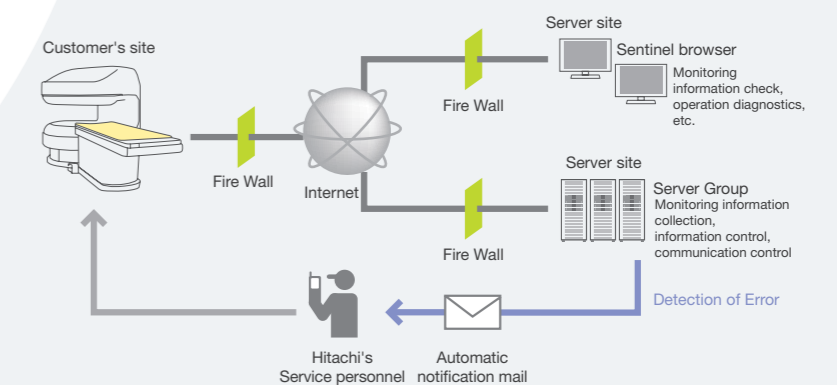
Customer's site

Fire Wall

Internet

Server site

Sentinel browser

Monitoring information check, operation diagnostics, etc.

Fire Wall

Server site

Server Group

Monitoring information collection, information control, communication control

Fire Wall

Detection of Error

Hitachi's Service personnel

Automatic notification mail